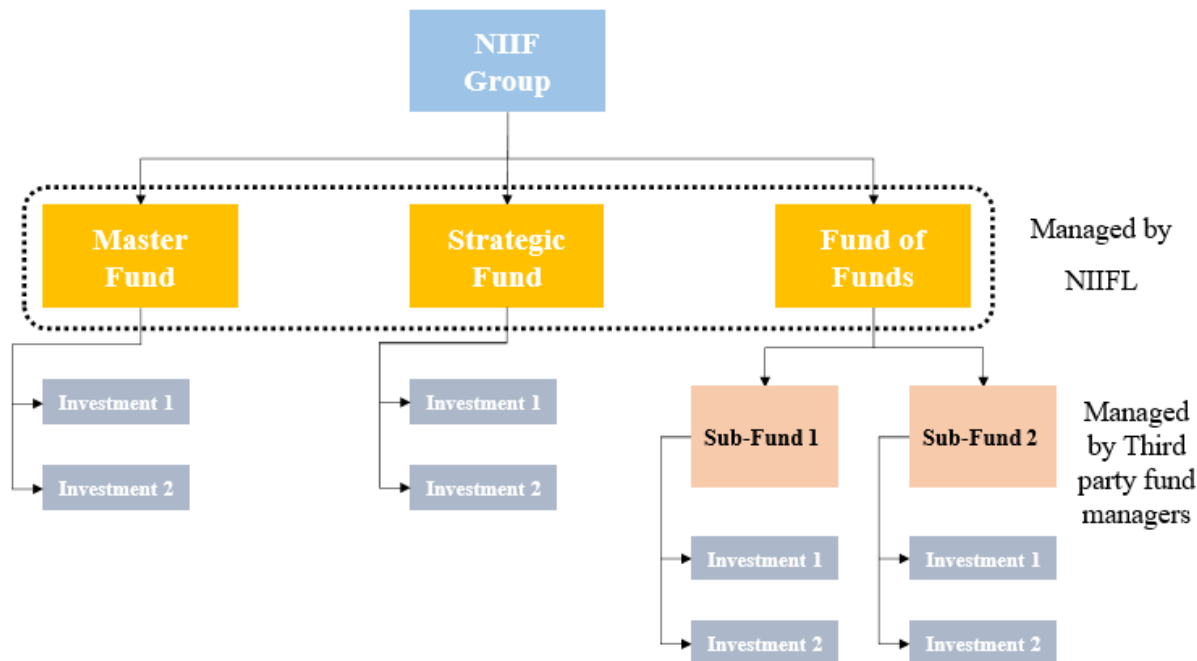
NIIF Group

Master Fund

Strategic Fund

Fund of Funds

Managed by NIIFL

Investment 1

Investment 2

Investment 1

Investment 2

Sub-Fund 1

Sub-Fund 2

Managed by Third party fund managers

Investment 1

Investment 2

Investment 1

Investment 2